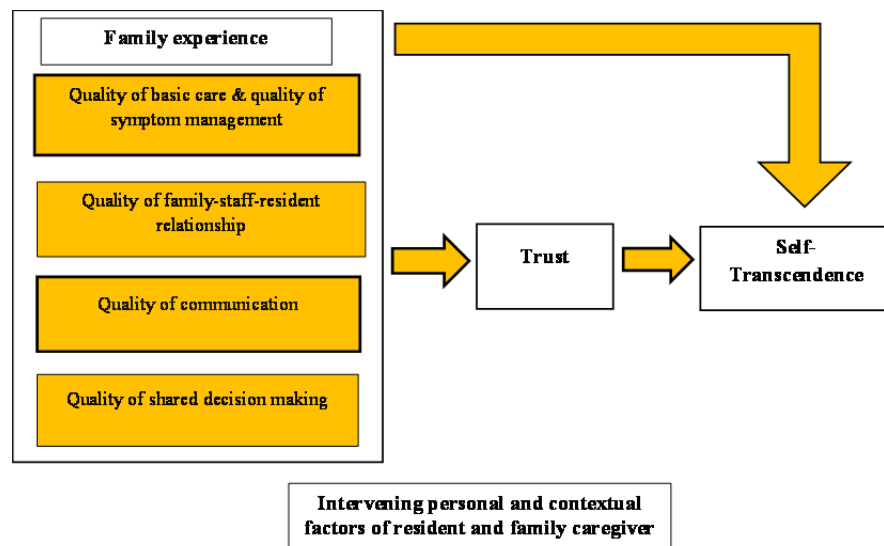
Family experience

Quality of basic care & quality of symptom management

Quality of family-staff-resident relationship

Quality of communication

Quality of shared decision making

Trust

Self-Transcendence

Intervening personal and contextual factors of resident and family caregiver